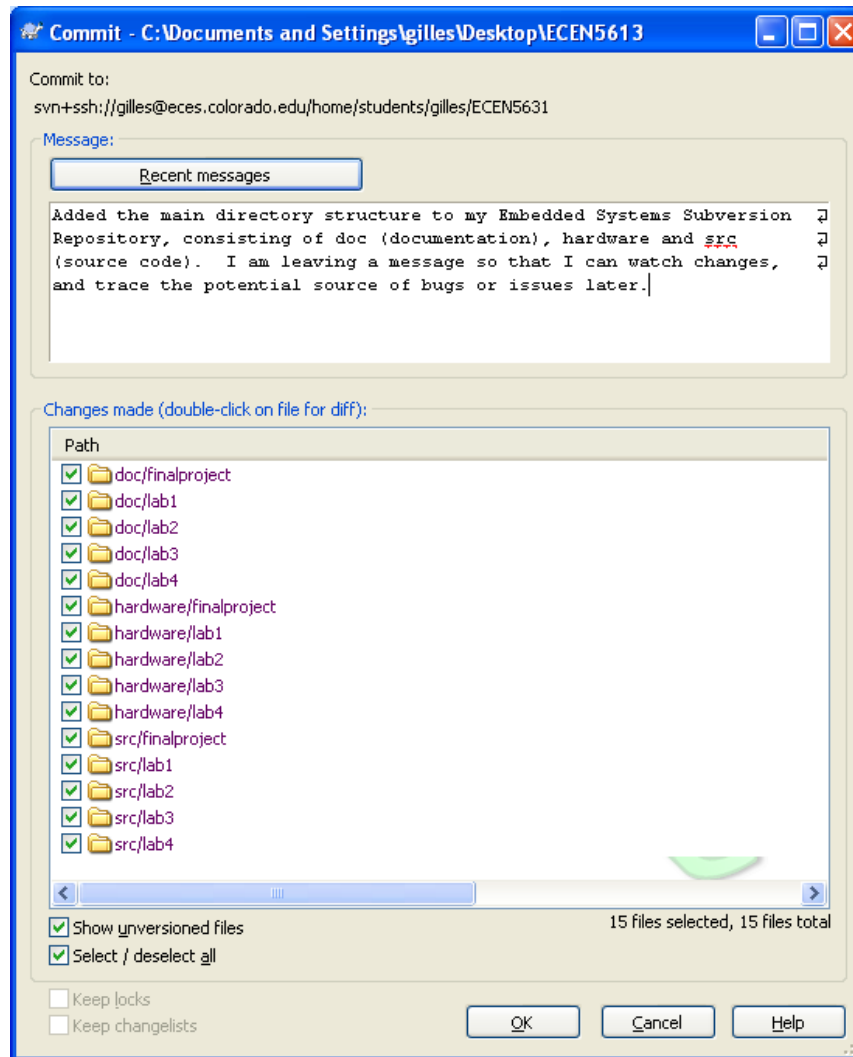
Commit - C:\Documents and Settings\gilles\Desktop\ECEN5613

Commit to:
svn+ssh://gilles@eces.colorado.edu/home/students/gilles/ECEN5631

Message:
Recent messages

Added the main directory structure to my Embedded Systems Subversion Repository, consisting of doc (documentation), hardware and src (source code). I am leaving a message so that I can watch changes, and trace the potential source of bugs or issues later.

Changes made (double-click on file for diff):

Path
doc/finalproject
doc/lab1
doc/lab2
doc/lab3
doc/lab4
hardware/finalproject
hardware/lab1
hardware/lab2
hardware/lab3
hardware/lab4
src/finalproject
src/lab1
src/lab2
src/lab3
src/lab4

Show unversioned files
Select / deselect all
15 files selected, 15 files total

Keep locks
Keep changelists

OK
Cancel
Help